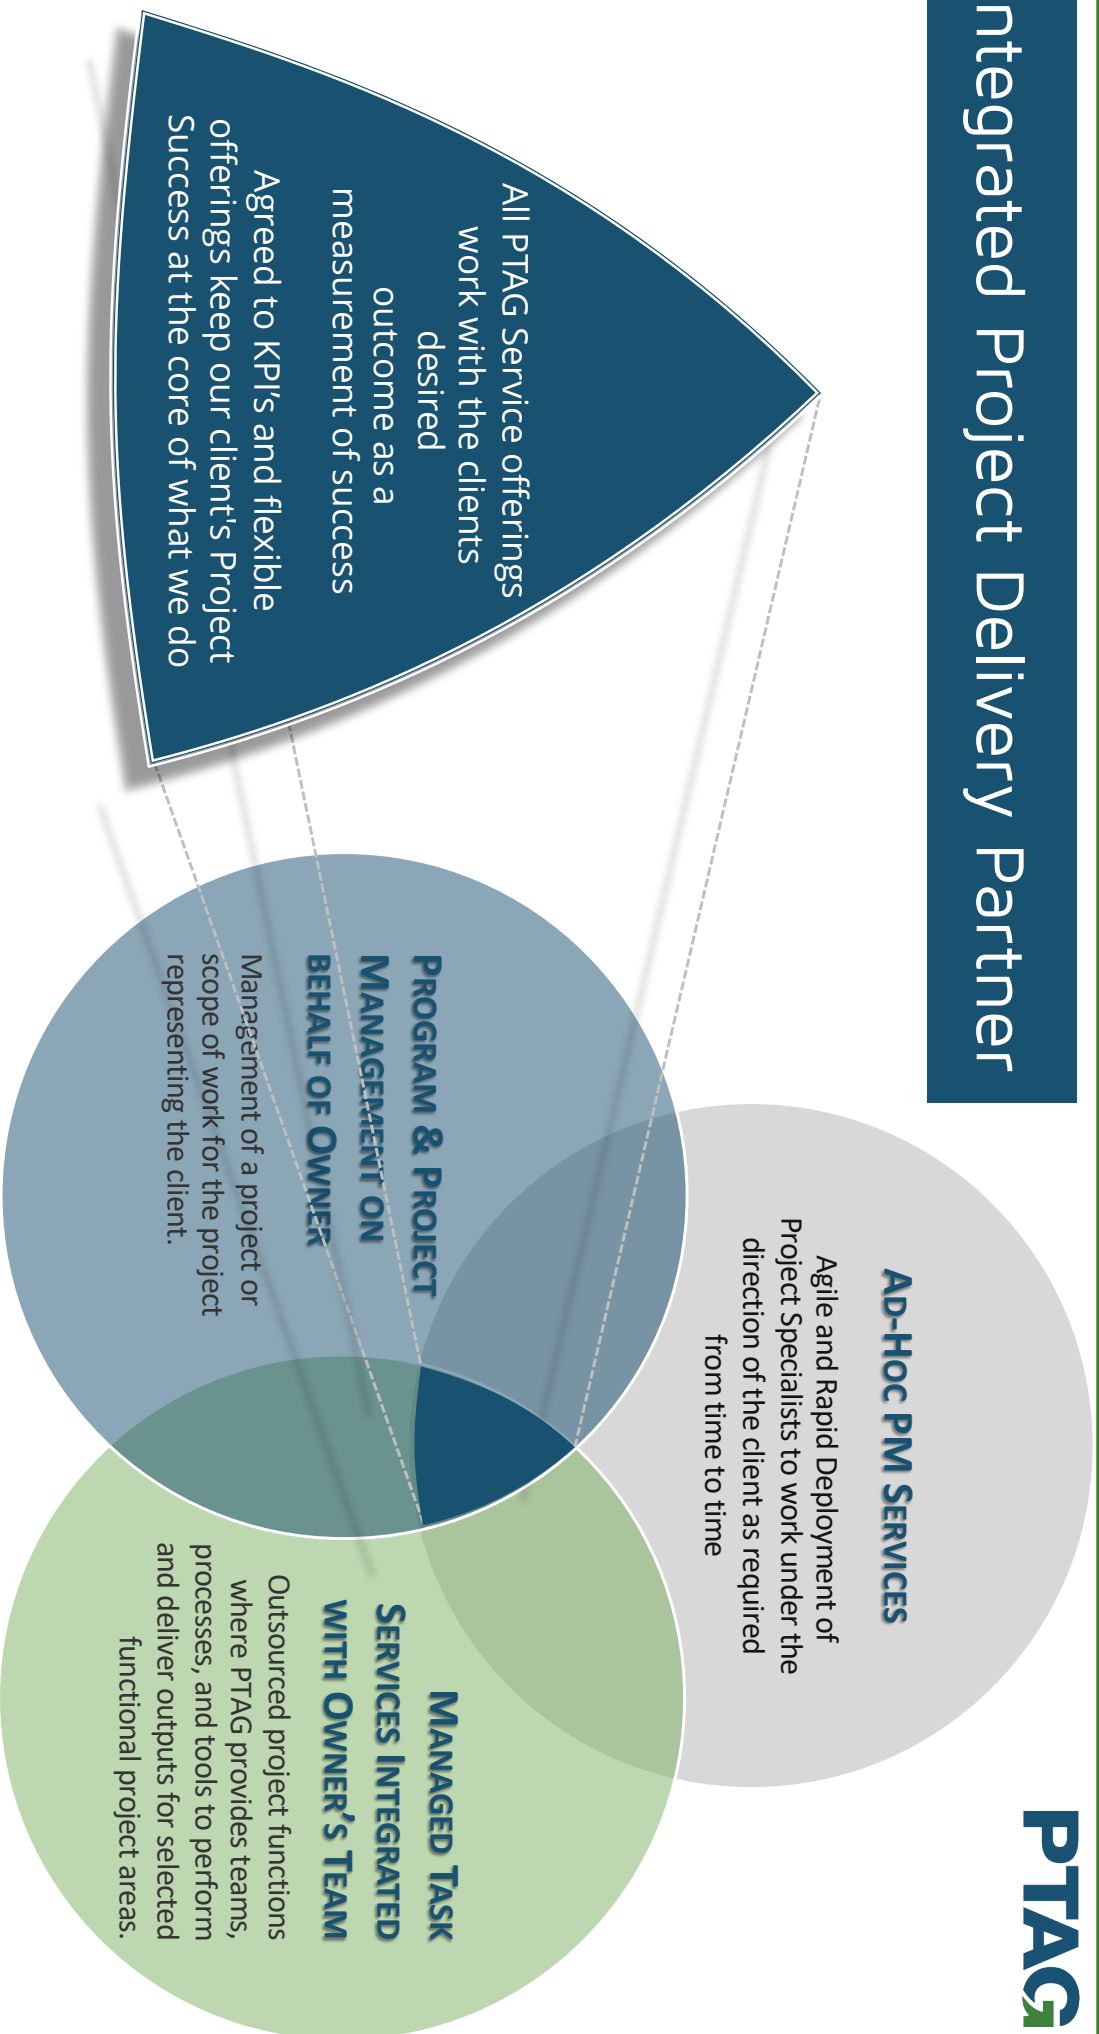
ntegrated Project Delivery Partner

All PTAG Service offerings work with the clients desired outcome as a measurement of success

Agreed to KPI's and flexible offerings keep our client's Project Success at the core of what we do

Ad-Hoc PM Services

Agile and Rapid Deployment of Project Specialists to work under the direction of the client as required from time to time

Program & Project Management on Behalf of Owner

Management of a project or scope of work for the project representing the client.

Managed Task Services Integrated with Owner's Team

Outsourced project functions where PTAG provides teams, processes, and tools to perform and deliver outputs for selected functional project areas.

PTAG